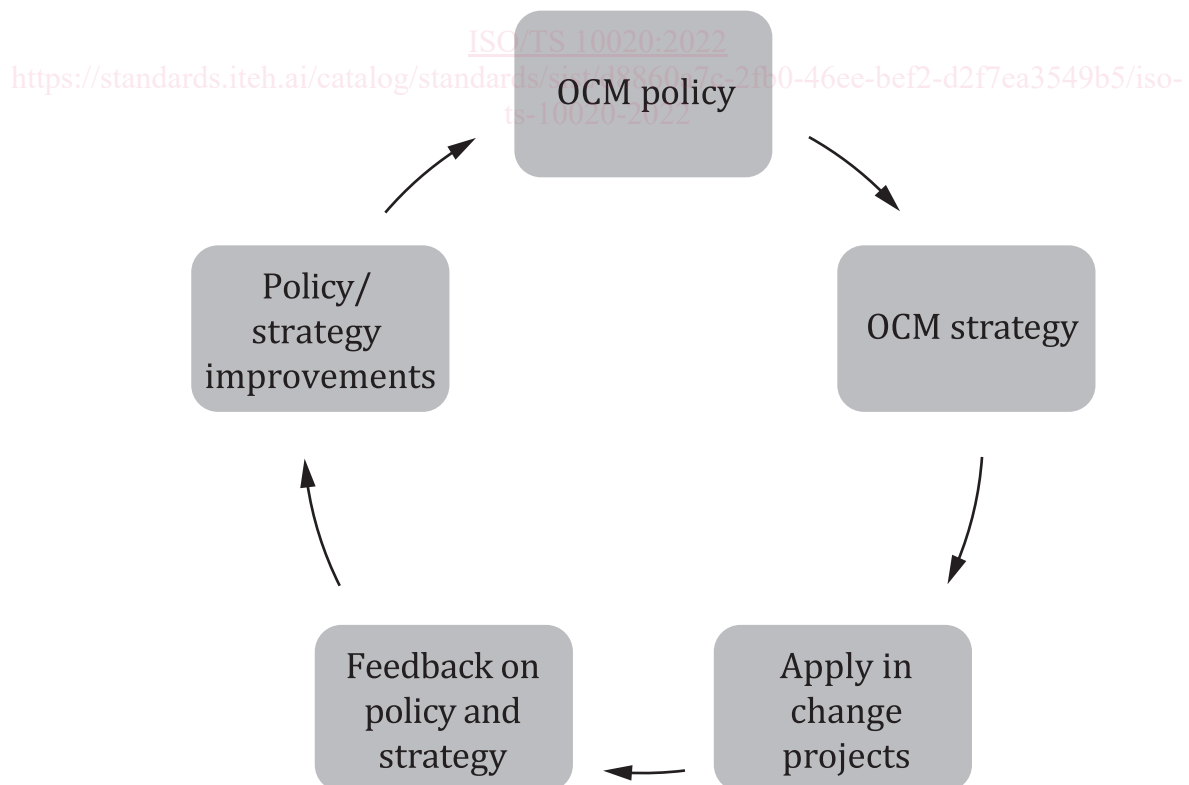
ISO/TS 10020:2022
https://standards.iteh.ai/catalog/standards/sist/d8860c7c-2fb0-46ee-bef2-d2f7ea3549b5/iso-ts-10020-2022

OCM policy

OCM strategy

Apply in change projects

Feedback on policy and strategy

Policy/ strategy improvements